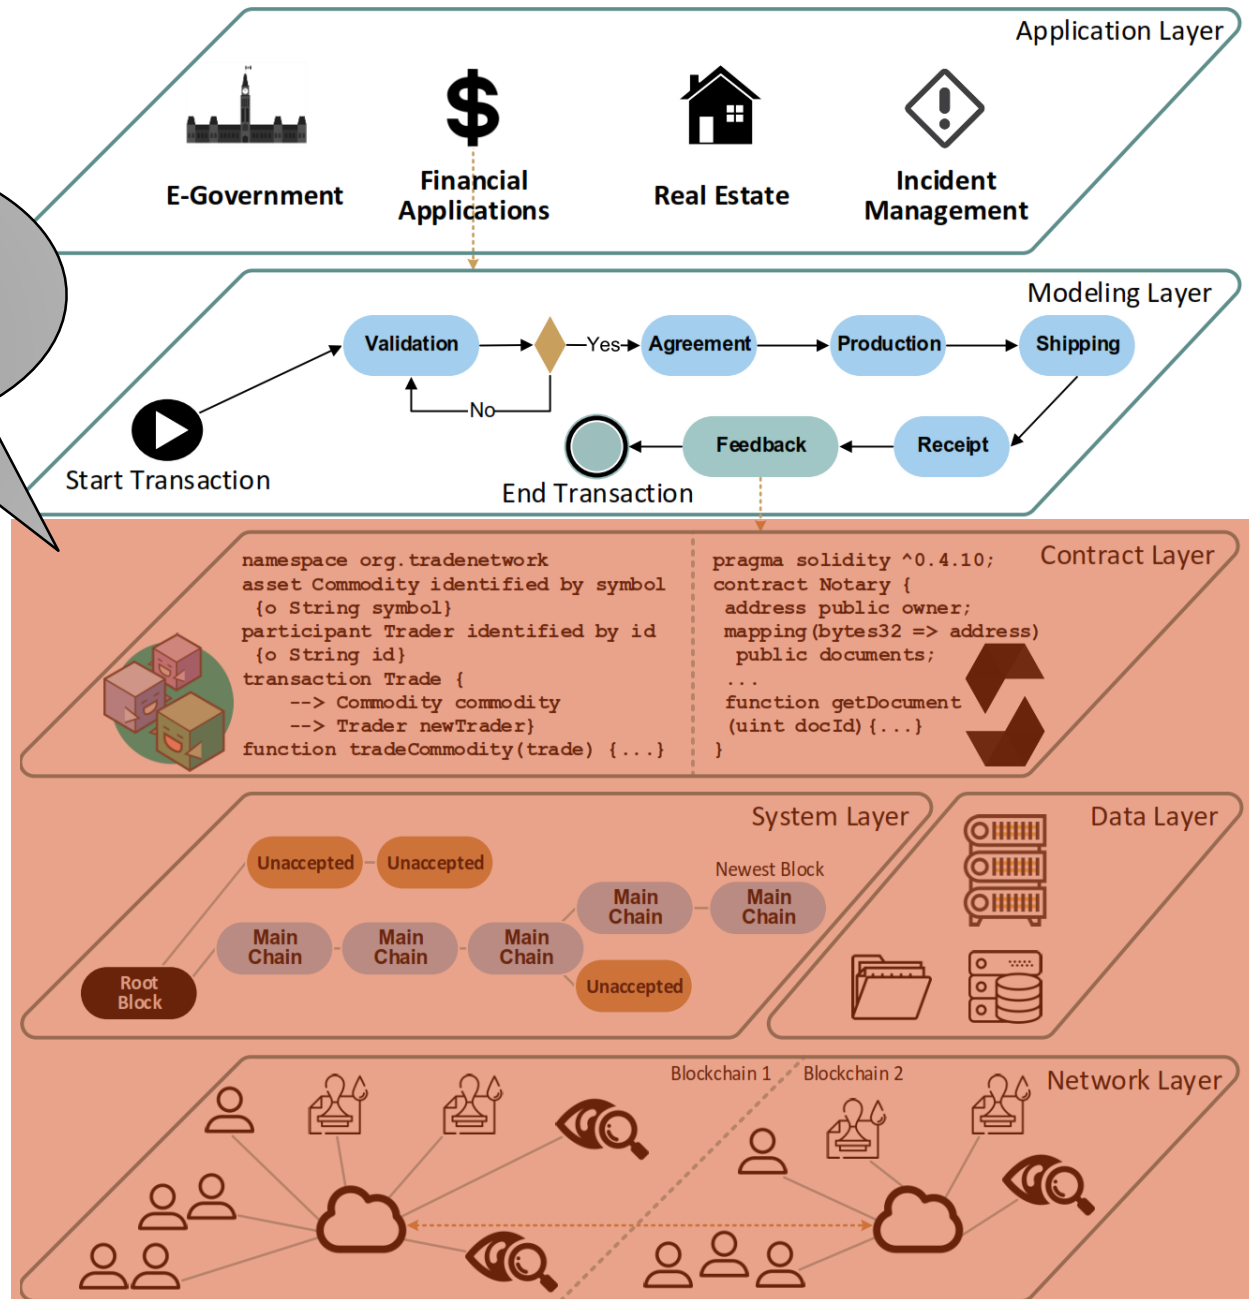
Application Layer

E-Government

Financial Applications

Real Estate

Incident Management

Modeling Layer

Validation

Yes

Agreement

Production

Shipping

No

Start Transaction

Feedback

Receipt

End Transaction

Contract Layer

namespace org.tradenetwork
asset Commodity identified by symbol
 {o String symbol}
participant Trader identified by id
 {o String id}
transaction Trade {
 --> Commodity commodity
 --> Trader newTrader}
function tradeCommodity(trade) {...}

pragma solidity ^0.4.10;
contract Notary {
 address public owner;
 mapping(bytes32 => address)
  public documents;
 ...
 function getDocument
 (uint docId){...}
}

System Layer

Unaccepted

Unaccepted

Newest Block

Main Chain

Main Chain

Main Chain

Main Chain

Main Chain

Root Block

Unaccepted

Data Layer

Blockchain 1

Blockchain 2

Network Layer